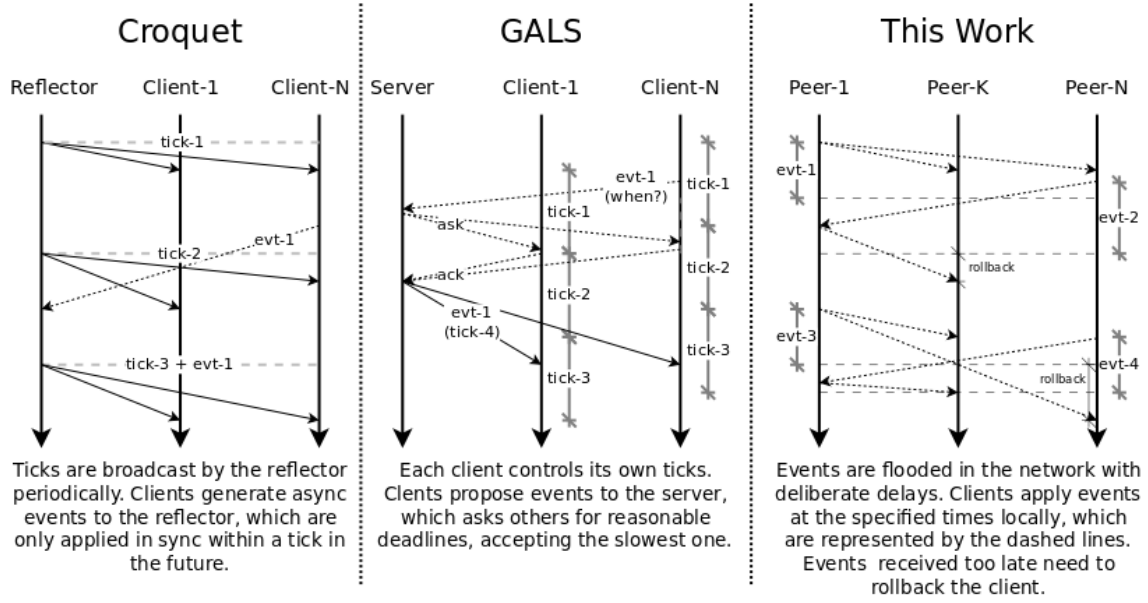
Croquet

Reflector Client-1 Client-N

tick-1

evt-1

tick-2

tick-3 + evt-1

Ticks are broadcast by the reflector periodically. Clients generate async events to the reflector, which are only applied in sync within a tick in the future.

GALS

Server Client-1 Client-N

evt-1 (when?)

tick-1

tick-1

ask

ack

tick-2

tick-2

evt-1 (tick-4)

tick-3

tick-3

Each client controls its own ticks. Clents propose events to the server, which asks others for reasonable deadlines, accepting the slowest one.

This Work

Peer-1 Peer-K Peer-N

evt-1

evt-2

rollback

evt-3

evt-4

rollback

Events are flooded in the network with deliberate delays. Clients apply events at the specified times locally, which are represented by the dashed lines. Events received too late need to rollback the client.